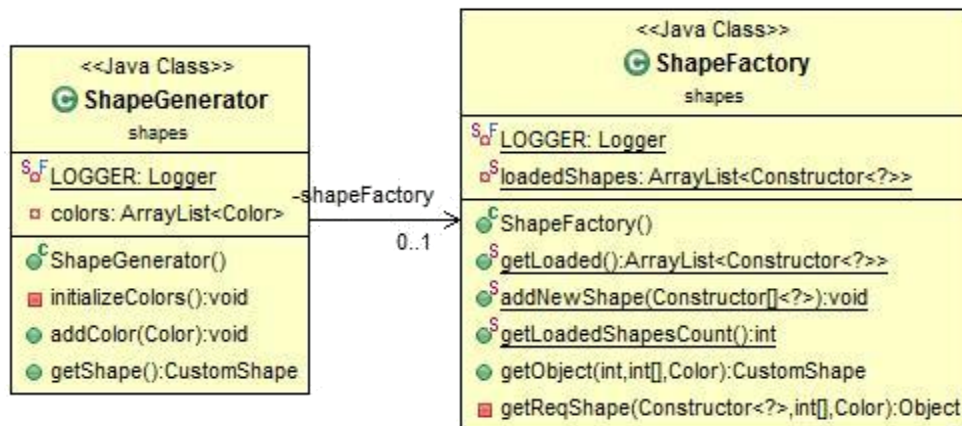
<<Java Class>>
ShapeGenerator
shapes

LOGGER: Logger
colors: ArrayList<Color>

ShapeGenerator()
initializeColors():void
addColor(Color):void
getShape():CustomShape

-shapeFactory
0..1

<<Java Class>>
ShapeFactory
shapes

LOGGER: Logger
loadedShapes: ArrayList<Constructor<?>>

ShapeFactory()
getLoaded():ArrayList<Constructor<?>>
addNewShape(Constructor[]<?>):void
getLoadedShapesCount():int
getObject(int,int[],Color):CustomShape
getReqShape(Constructor<?>,int[],Color):Object